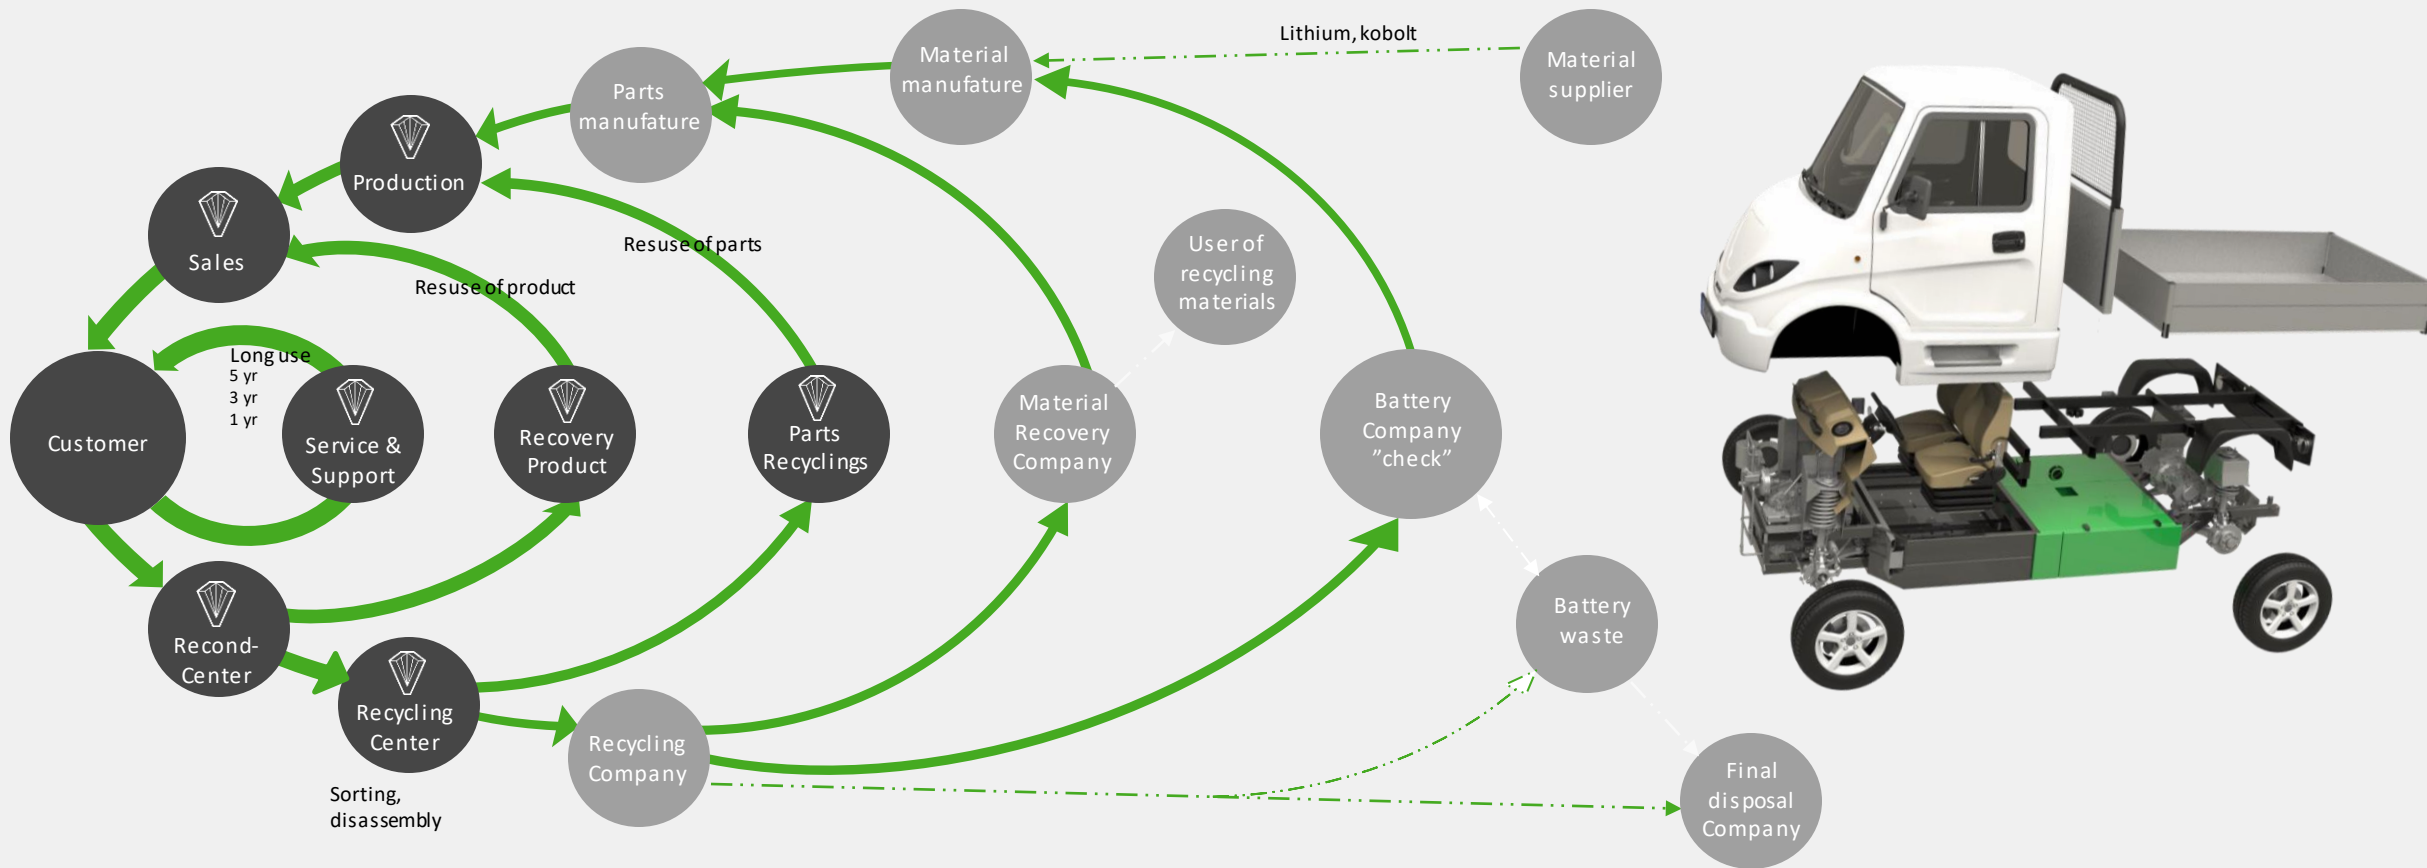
Lithium, kobolt

Material supplier

Material manufature

Parts manufature

Production

Sales

Resuse of parts

Resuse of product

User of recycling materials

Long use
5 yr
3 yr
1 yr

Customer

Service & Support

Recovery Product

Parts Recyclings

Material Recovery Company

Battery Company "check"

Battery waste

Recond-Center

Recycling Center

Recycling Company

Final disposal Company

Sorting, disassembly